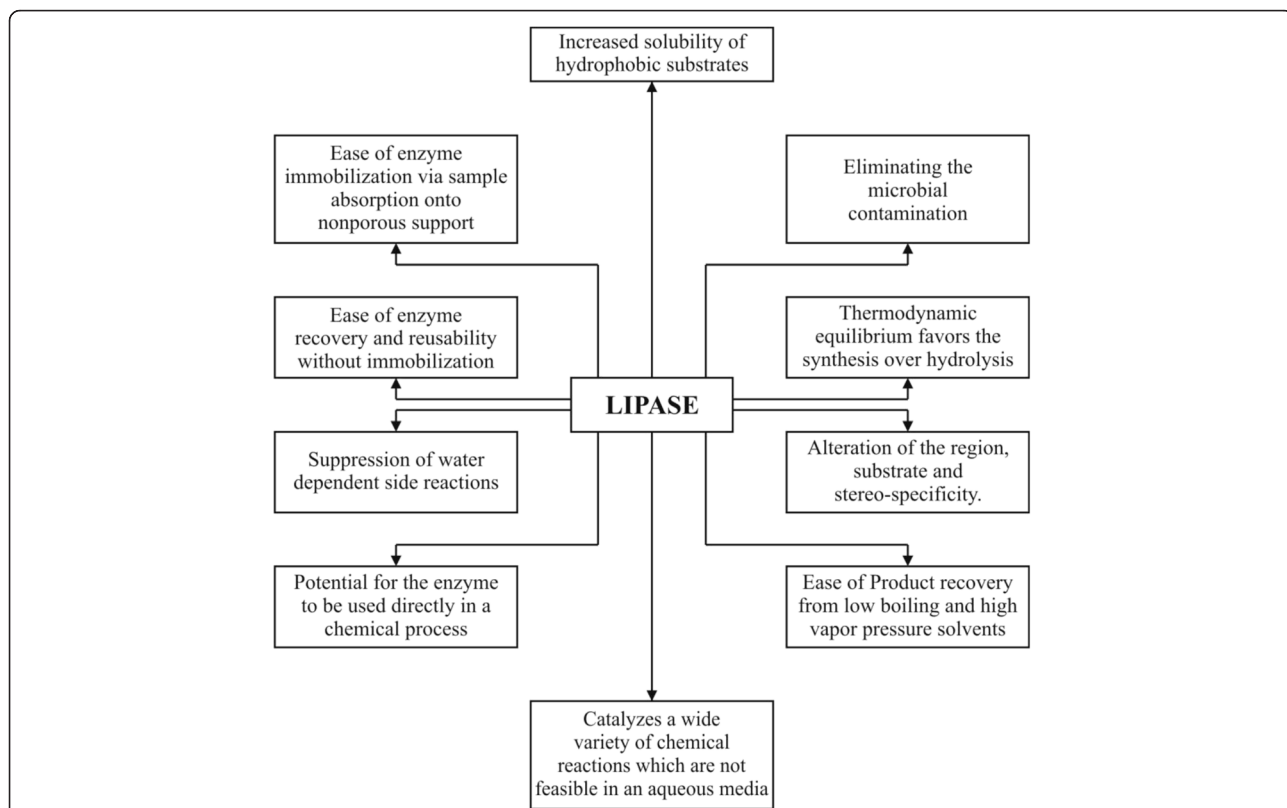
Increased solubility of hydrophobic substrates

Ease of enzyme immobilization via sample absorption onto nonporous support

Eliminating the microbial contamination

Ease of enzyme recovery and reusability without immobilization

Thermodynamic equilibrium favors the synthesis over hydrolysis

LIPASE

Suppression of water dependent side reactions

Alteration of the region, substrate and stereo-specificity.

Potential for the enzyme to be used directly in a chemical process

Ease of Product recovery from low boiling and high vapor pressure solvents

Catalyzes a wide variety of chemical reactions which are not feasible in an aqueous media